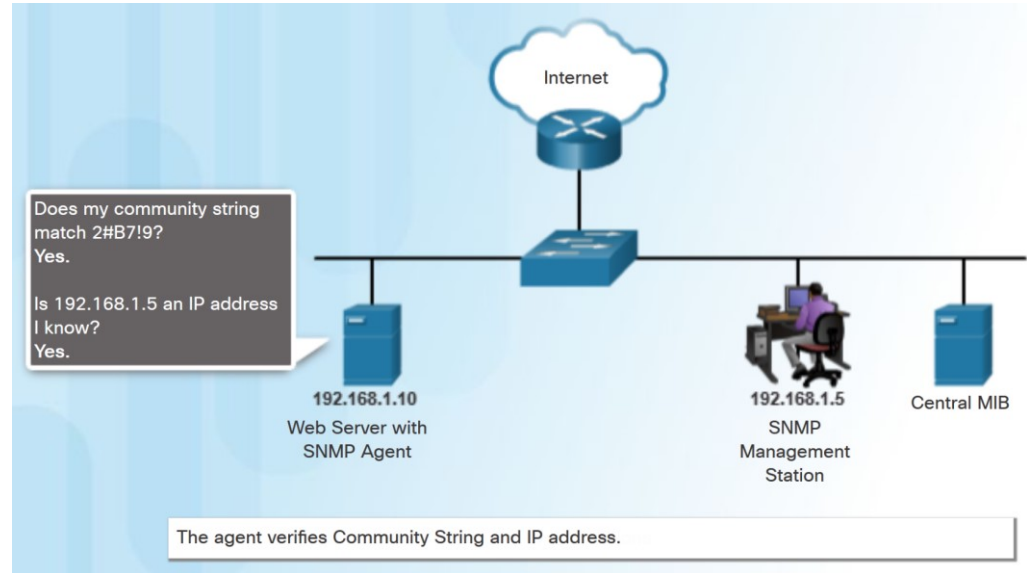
Internet

Does my community string match 2#B7!9?
Yes.

Is 192.168.1.5 an IP address I know?
Yes.

192.168.1.10
Web Server with SNMP Agent

192.168.1.5
SNMP Management Station

Central MIB

The agent verifies Community String and IP address.